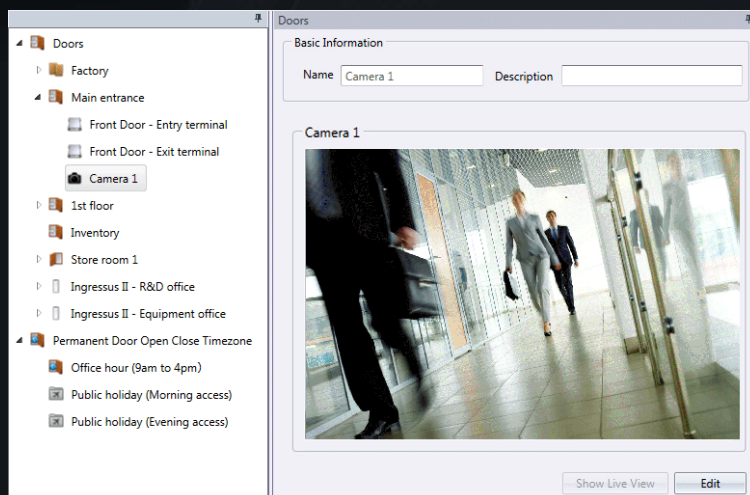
Doors
Factory
Main entrance
Front Door - Entry terminal
Front Door - Exit terminal
Camera 1
1st floor
Inventory
Store room 1
Ingressus II - R&D office
Ingressus II - Equipment office
Permanent Door Open Close Timezone
Office hour (9am to 4pm)
Public holiday (Morning access)
Public holiday (Evening access)

Doors
Basic Information
Name Camera 1
Description
Camera 1
Show Live View
Edit